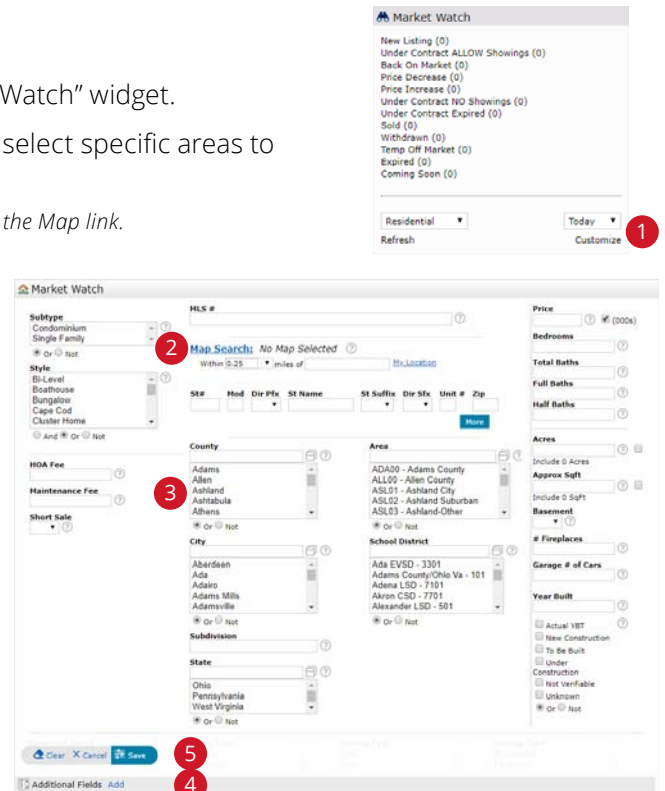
Watch" widget.

select specific areas to

the Map link.

Market Watch

New Listing (0)
Under Contract ALLOW Showings (0)
Back On Market (0)
Price Decrease (0)
Price Increase (0)
Under Contract NO Showings (0)
Under Contract Expired (0)
Sold (0)
Withdrawn (0)
Temp Off Market (0)
Expired (0)
Coming Soon (0)

Residential

Today

Refresh

Customize

1

Market Watch

Subtype
Condominium
Single Family
Or Not

Style
Bi-Level
Boathouse
Bungalow
Cape Cod
Cluster Home
And Or Not

HOA Fee

Maintenance Fee

Short Sale

MLS #

2 Map Search: No Map Selected

Within 0.25 miles of My Location

St# Mod Dir Pfx St Name St Suffix Dir Sfx Unit # Zip

More

County
Adams
Allen
Ashland
Ashtabula
Athens
Or Not

City
Aberdeen
Ada
Adairo
Adams Mills
Adamsville
Or Not

Subdivision

State
Ohio
Pennsylvania
West Virginia
Or Not

Area
ADA00 - Adams County
ALL00 - Allen County
ASL01 - Ashland City
ASL02 - Ashland Suburban
ASL03 - Ashland-Other
Or Not

School District
Ada EVSD - 3301
Adams County/Ohio Va - 101
Adena LSD - 7101
Akron CSD - 7701
Alexander LSD - 501
Or Not

3

Price
(000s)

Bedrooms

Total Baths

Full Baths

Half Baths

Acres
Include 0 Acres

Approx Sqft
Include 0 Sqft

Basement

# Fireplaces

Garage # of Cars

Year Built

Actual YBT
New Construction
To Be Built
Under Construction
Not Verifiable
Unknown
Or Not

Clear Cancel Save

5

Additional Fields Add

4